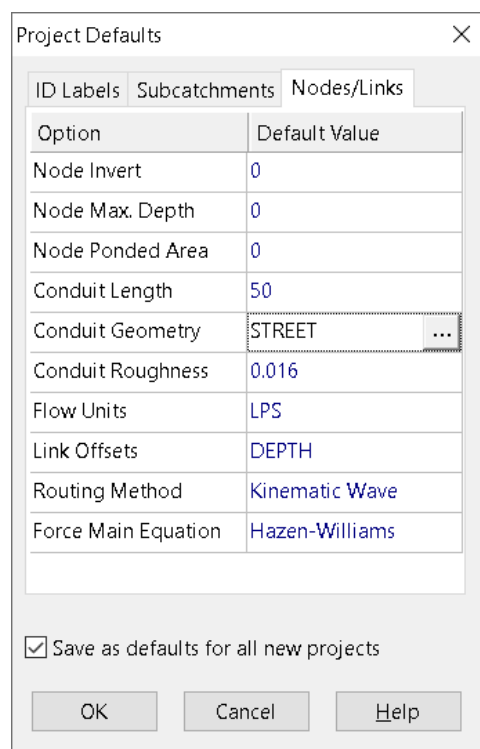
Project Defaults

ID Labels | Subcatchments | Nodes/Links

| Option | Default Value |
|---|---|
| Node Invert | 0 |
| Node Max. Depth | 0 |
| Node Ponded Area | 0 |
| Conduit Length | 50 |
| Conduit Geometry | STREET ... |
| Conduit Roughness | 0.016 |
| Flow Units | LPS |
| Link Offsets | DEPTH |
| Routing Method | Kinematic Wave |
| Force Main Equation | Hazen-Williams |

Save as defaults for all new projects

OK | Cancel | Help